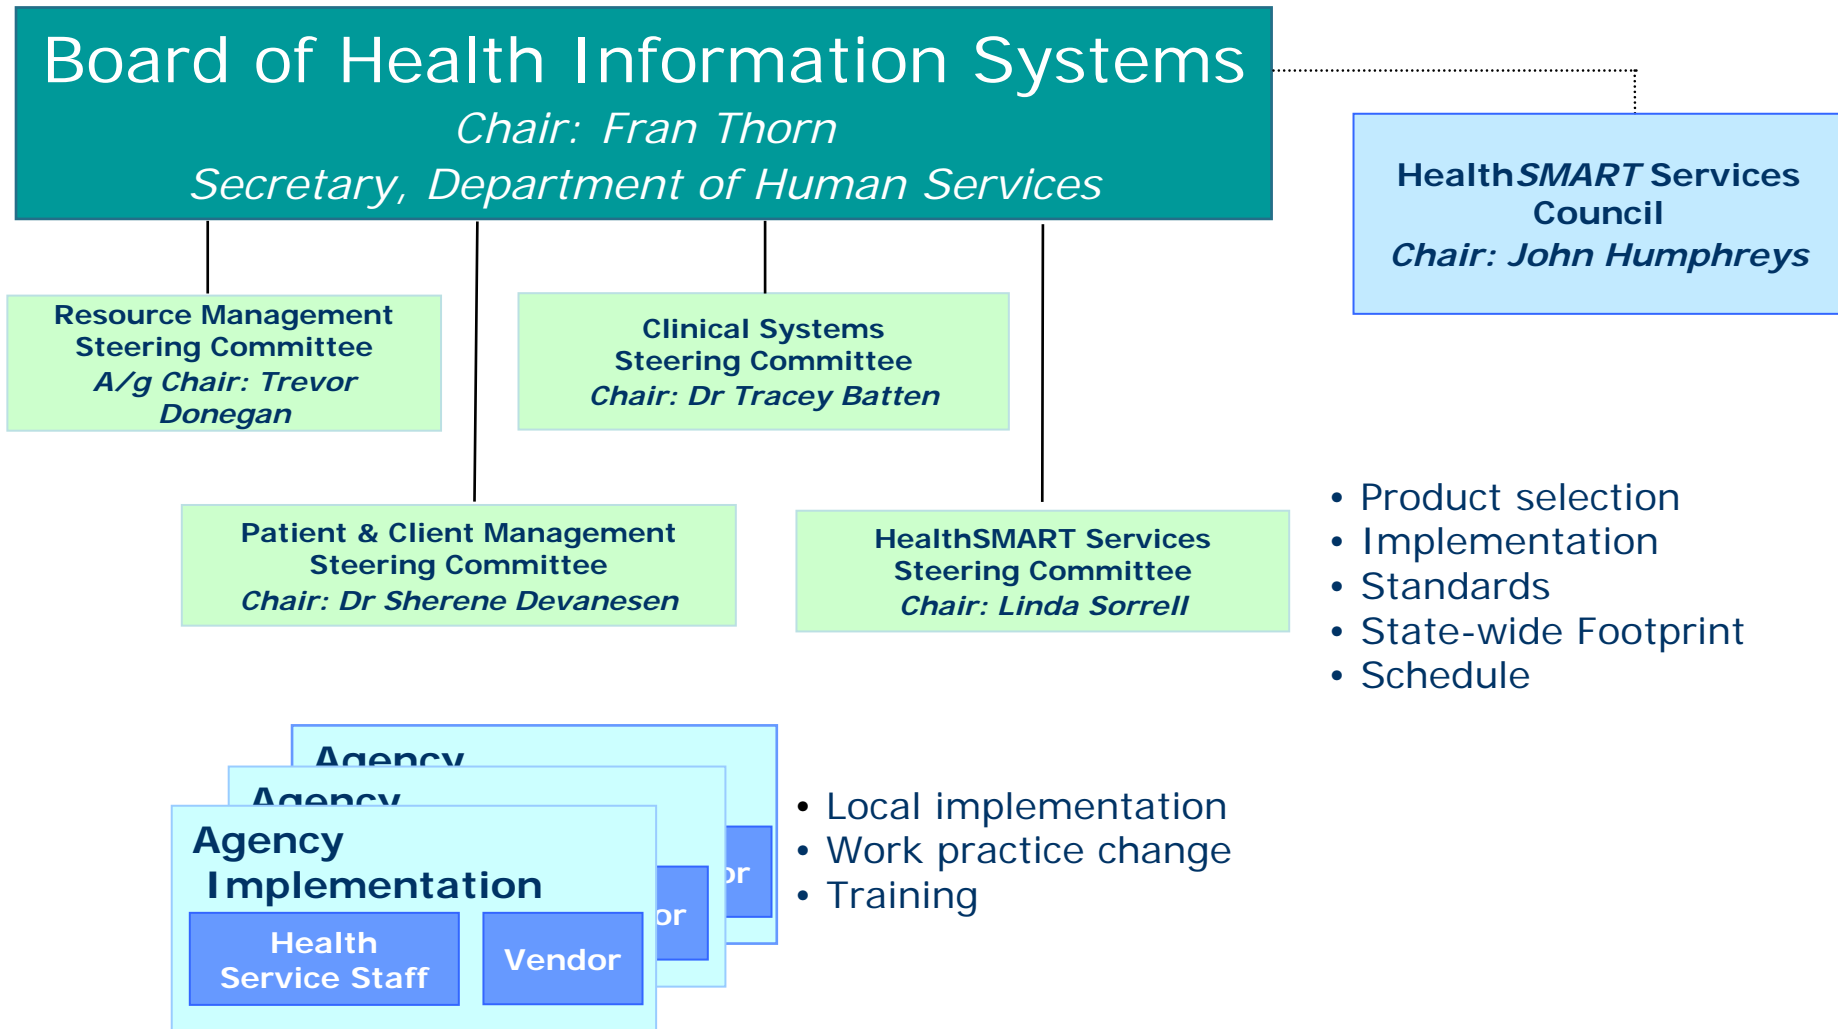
Board of Health Information Systems
Chair: Fran Thorn
Secretary, Department of Human Services

HealthSMART Services Council
Chair: John Humphreys

Resource Management Steering Committee
A/g Chair: Trevor Donegan

Clinical Systems Steering Committee
Chair: Dr Tracey Batten

Patient & Client Management Steering Committee
Chair: Dr Sherene Devanesen

HealthSMART Services Steering Committee
Chair: Linda Sorrell

• Product selection
• Implementation
• Standards
• State-wide Footprint
• Schedule

Agency

Agency

or

or

Agency Implementation

Health Service Staff

Vendor

• Local implementation
• Work practice change
• Training